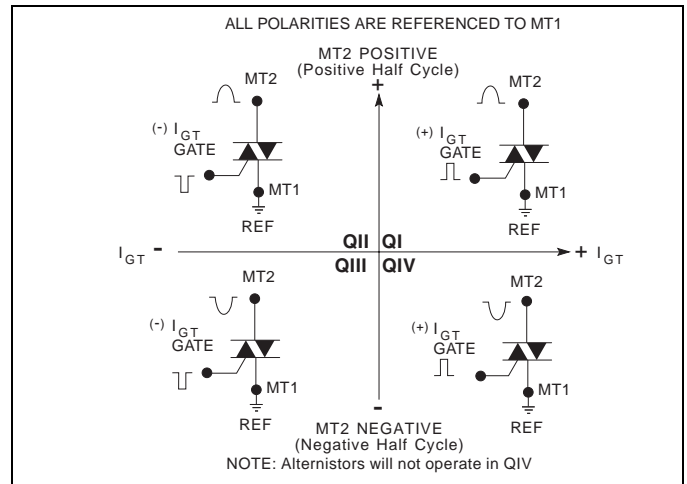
ALL POLARITIES ARE REFERENCED TO MT1

MT2 POSITIVE
(Positive Half Cycle)
+

MT2

$^{(-)}$ $I_{GT}$
GATE

MT1

REF

MT2

$^{(+)}$ $I_{GT}$
GATE

MT1

REF

$I_{GT}$ -

QII QI

QIII QIV

+ $I_{GT}$

MT2

$^{(-)}$ $I_{GT}$
GATE

MT1

REF

MT2

$^{(+)}$ $I_{GT}$
GATE

MT1

REF

-
MT2 NEGATIVE
(Negative Half Cycle)

NOTE: Alternistors will not operate in QIV